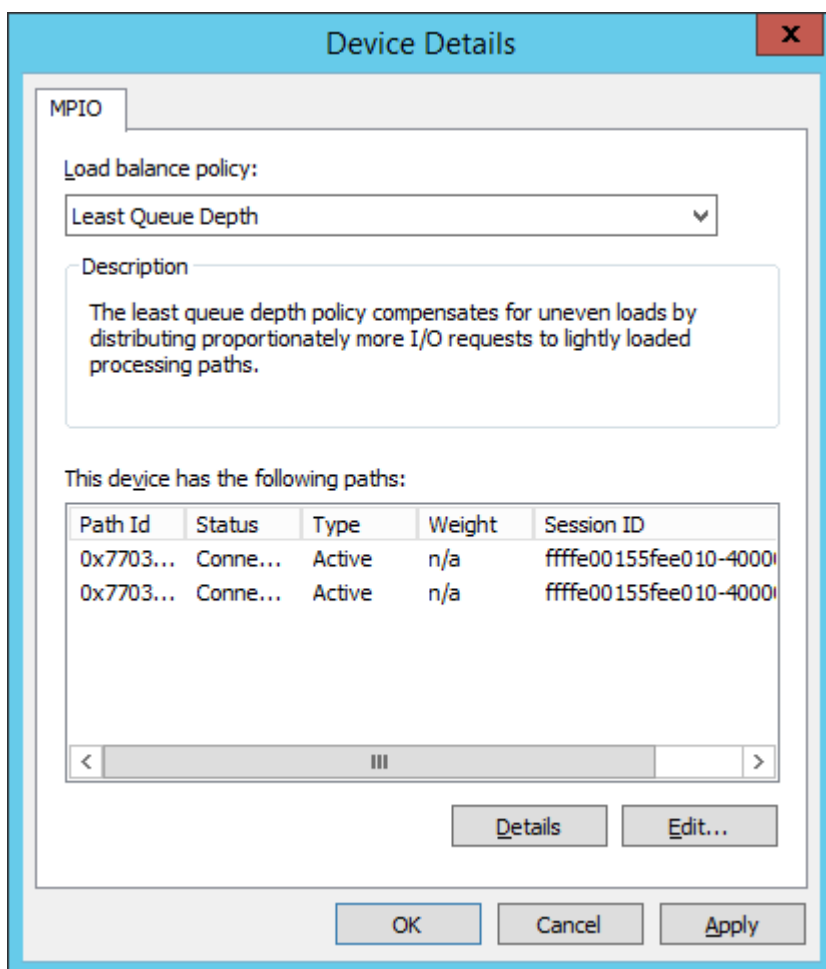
Device Details

x

MPIO

Load balance policy:

Least Queue Depth

Description

The least queue depth policy compensates for uneven loads by distributing proportionately more I/O requests to lightly loaded processing paths.

This device has the following paths:

| Path Id | Status | Type | Weight | Session ID |
|---|---|---|---|---|
| 0x7703... | Conne... | Active | n/a | ffffe00155fee010-4000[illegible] |
| 0x7703... | Conne... | Active | n/a | ffffe00155fee010-4000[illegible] |

Details

Edit...

OK

Cancel

Apply